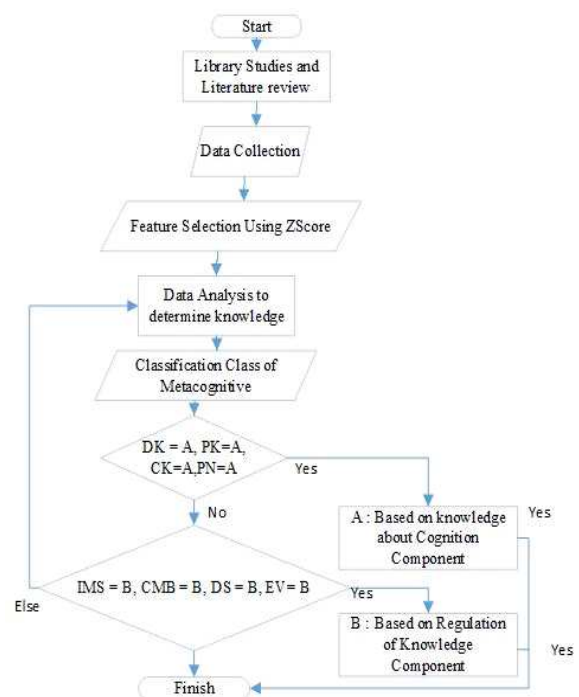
Start

Library Studies and Literature review

Data Collection

Feature Selection Using ZScore

Data Analysis to determine knowledge

Classification Class of Metacognitive

DK = A, PK=A, CK=A,PN=A

Yes

No

A : Based on knowledge about Cognition Component

Yes

IMS = B, CMB = B, DS = B, EV= B

Yes

Else

B : Based on Regulation of Knowledge Component

Yes

Finish